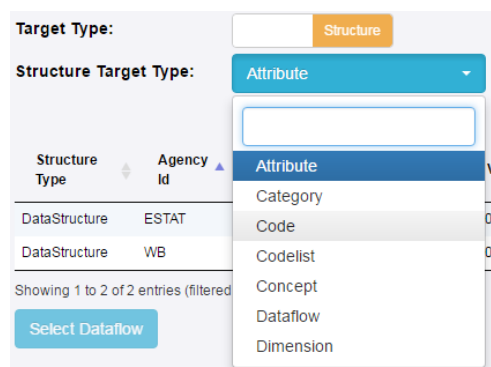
Target Type: Structure

Structure Target Type: Attribute

| Structure Type | Agency Id |
|---|---|
| DataStructure | ESTAT |
| DataStructure | WB |

Showing 1 to 2 of 2 entries (filtered

Select Dataflow

Attribute
Category
Code
Codelist
Concept
Dataflow
Dimension